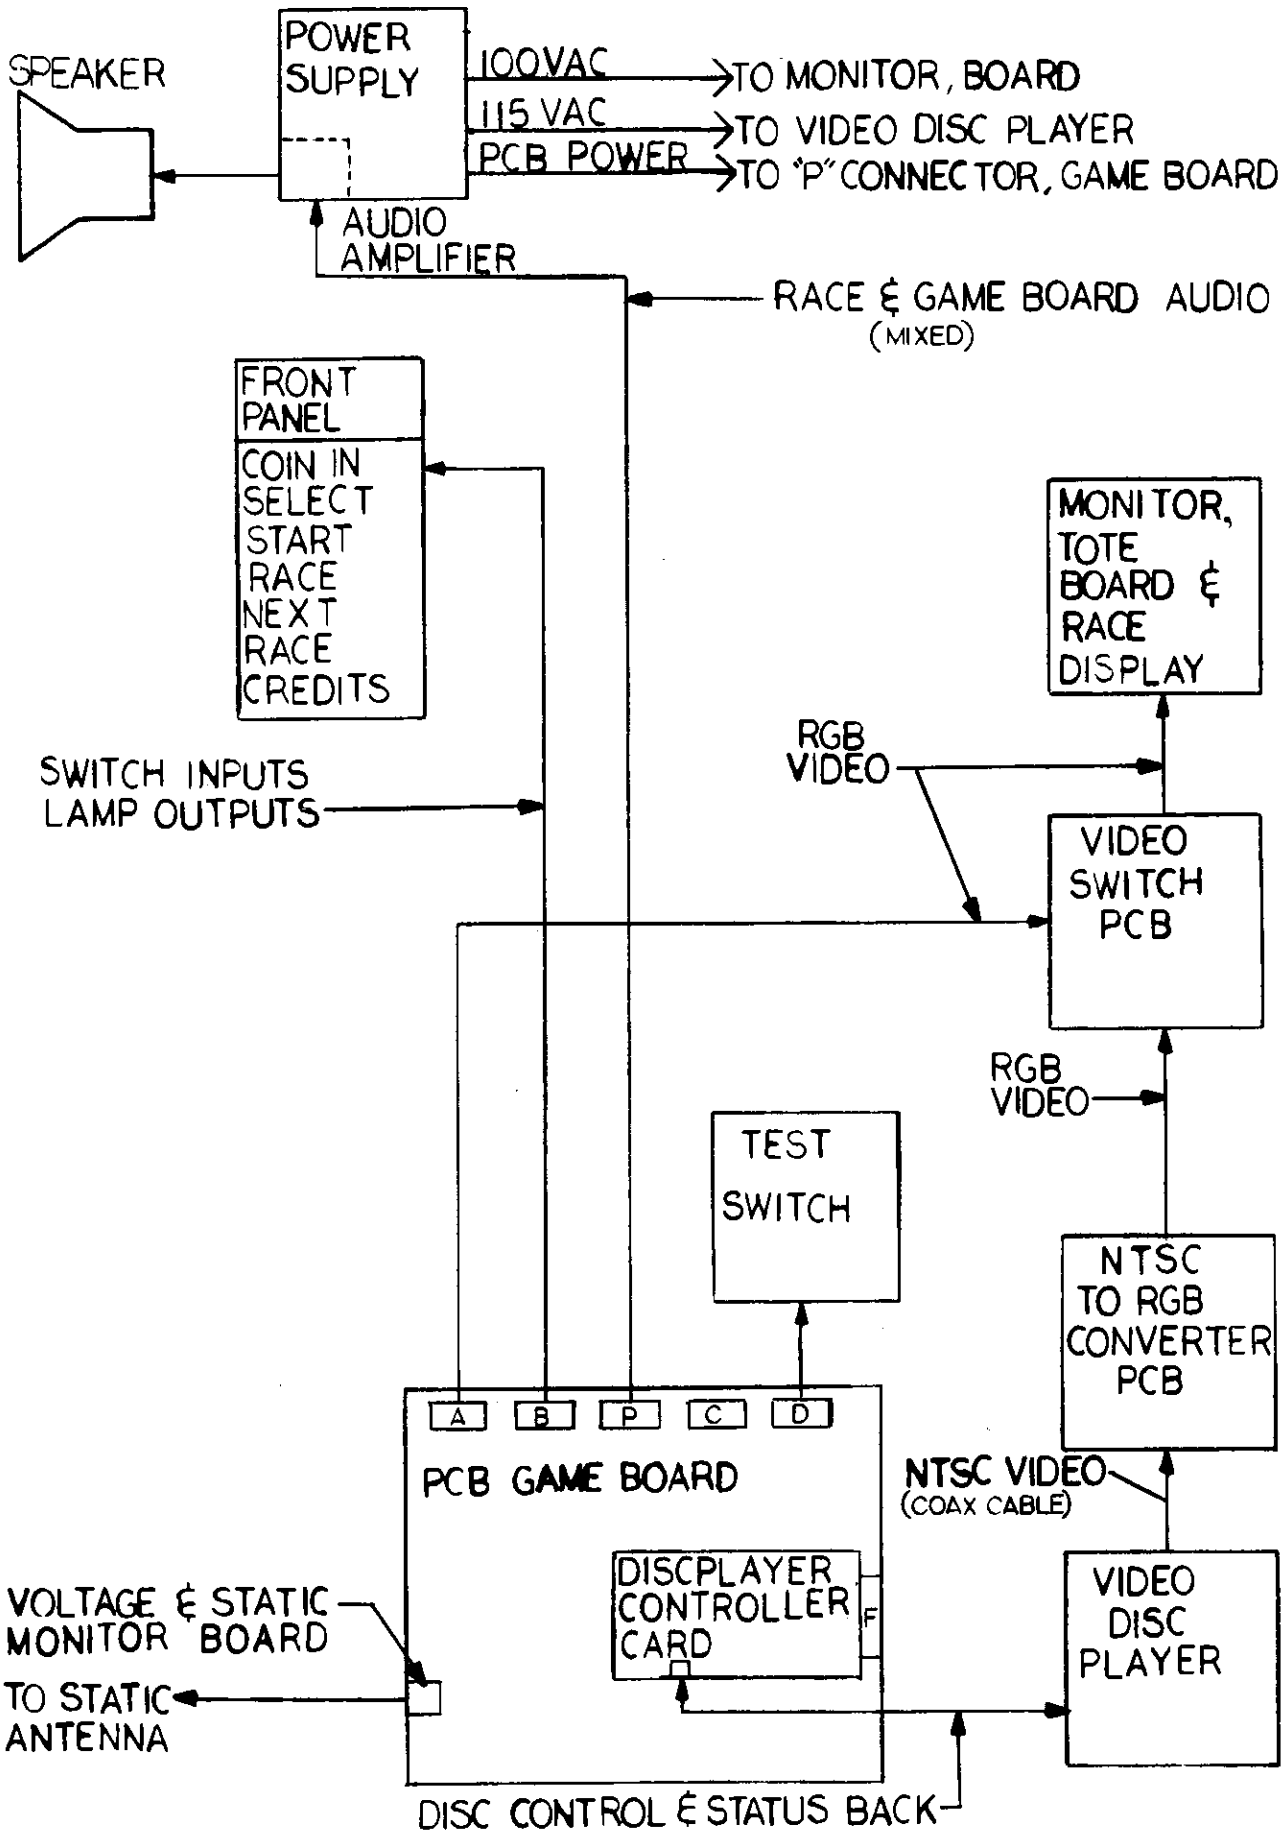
SPEAKER

POWER SUPPLY

100VAC → TO MONITOR, BOARD
115 VAC → TO VIDEO DISC PLAYER
PCB POWER → TO "P" CONNECTOR, GAME BOARD

AUDIO AMPLIFIER

RACE & GAME BOARD AUDIO (MIXED)

FRONT PANEL

COIN IN
SELECT
START RACE
NEXT RACE
CREDITS

MONITOR, TOTE BOARD & RACE DISPLAY

RGB VIDEO

SWITCH INPUTS
LAMP OUTPUTS

VIDEO SWITCH PCB

RGB VIDEO

TEST SWITCH

NTSC TO RGB CONVERTER PCB

A B P C D

PCB GAME BOARD

NTSC VIDEO (COAX CABLE)

DISCPLAYER CONTROLLER CARD

F

VOLTAGE & STATIC MONITOR BOARD

TO STATIC ANTENNA

VIDEO DISC PLAYER

DISC CONTROL & STATUS BACK